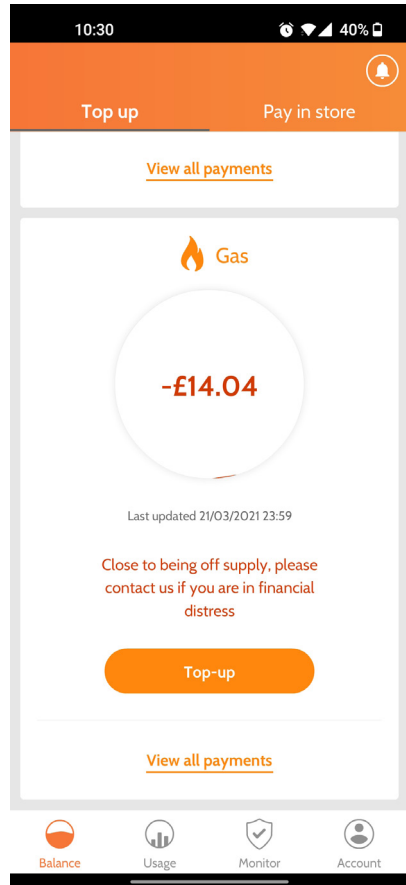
10:30

40%

Top up

Pay in store

View all payments

Gas

-£14.04

Last updated 21/03/2021 23:59

Close to being off supply, please contact us if you are in financial distress

Top-up

View all payments

Balance

Usage

Monitor

Account